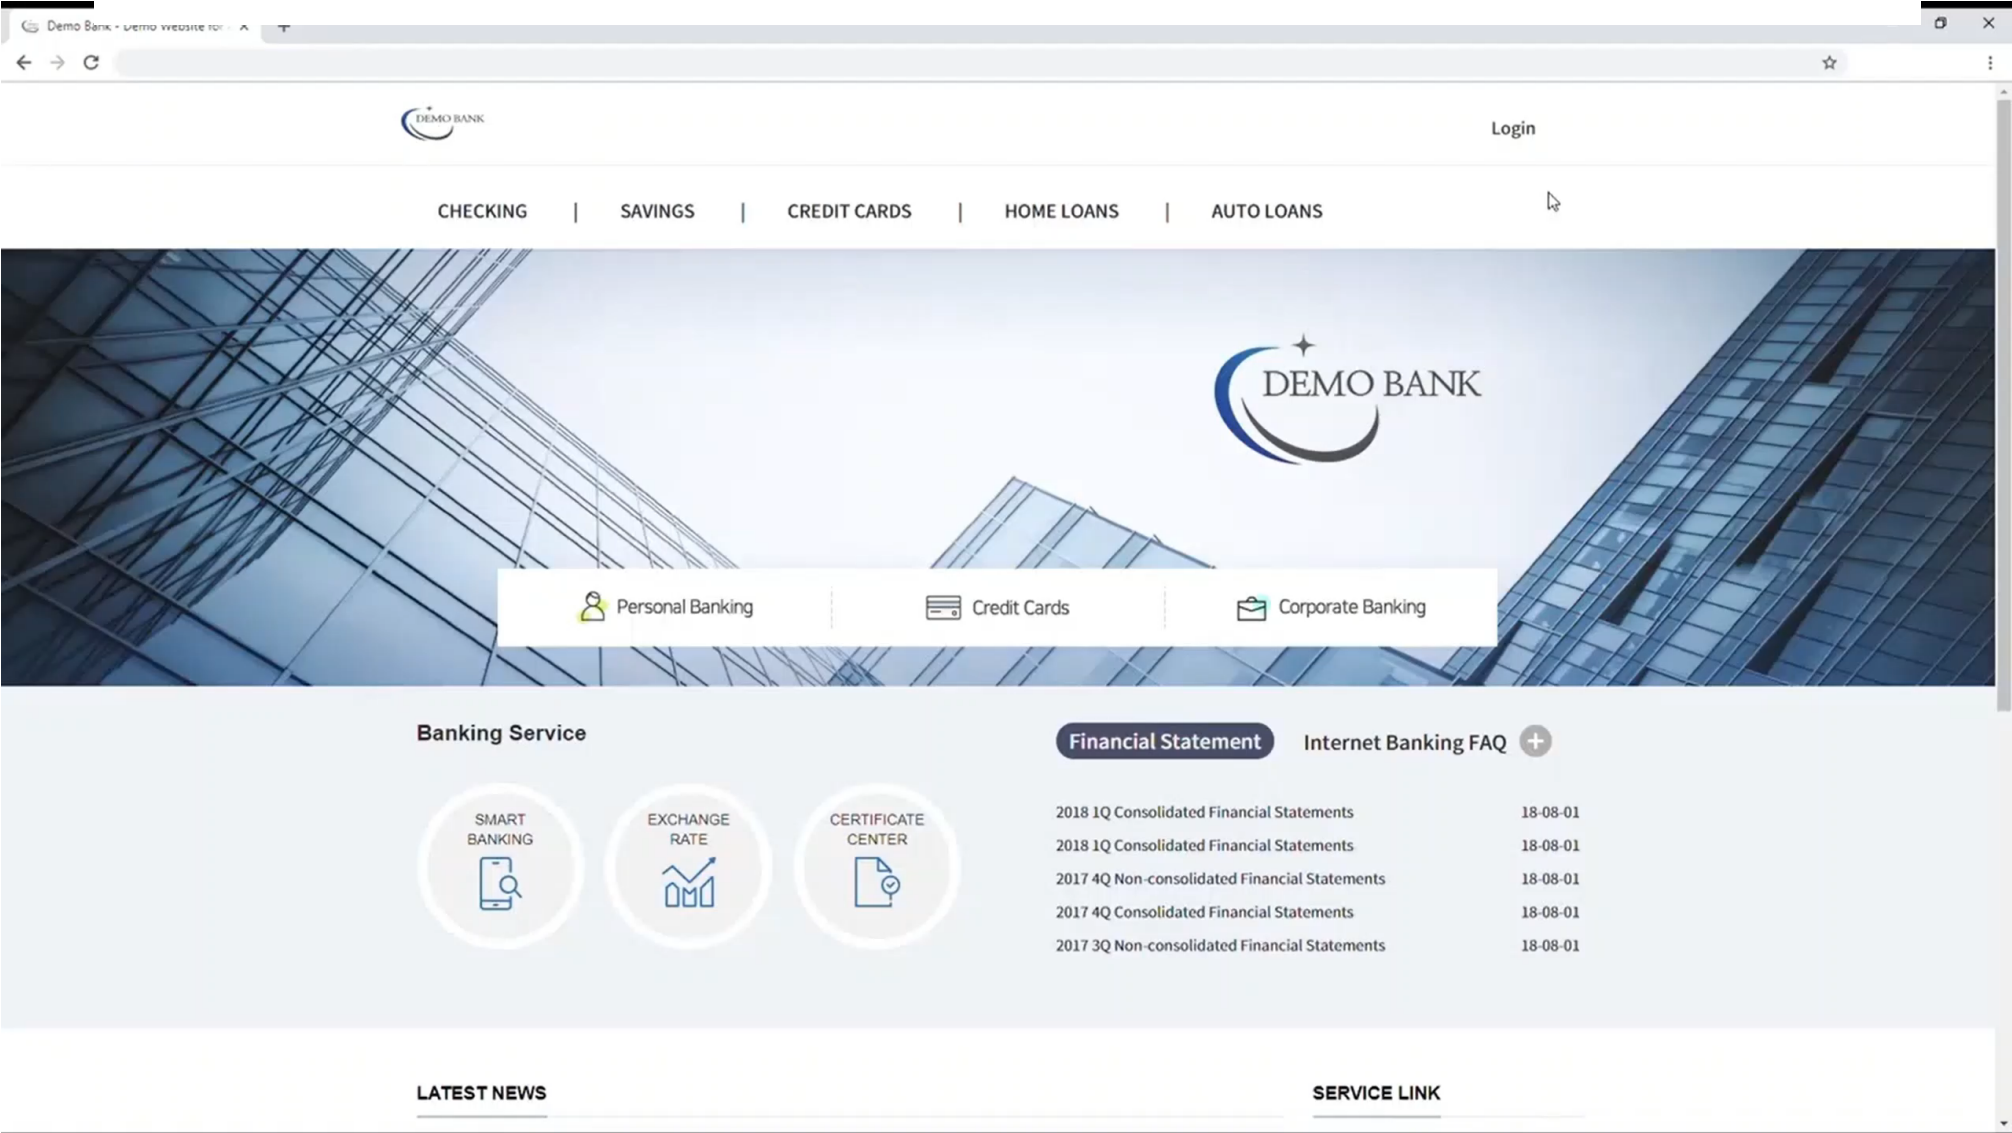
Demo Bank - Demo Website for

DEMO BANK

Login

CHECKING | SAVINGS | CREDIT CARDS | HOME LOANS | AUTO LOANS

DEMO BANK

Personal Banking

Credit Cards

Corporate Banking

Banking Service

SMART BANKING

EXCHANGE RATE

CERTIFICATE CENTER

Financial Statement

Internet Banking FAQ

| | |
|---|---|
| 2018 1Q Consolidated Financial Statements | 18-08-01 |
| 2018 1Q Consolidated Financial Statements | 18-08-01 |
| 2017 4Q Non-consolidated Financial Statements | 18-08-01 |
| 2017 4Q Consolidated Financial Statements | 18-08-01 |
| 2017 3Q Non-consolidated Financial Statements | 18-08-01 |

LATEST NEWS

SERVICE LINK